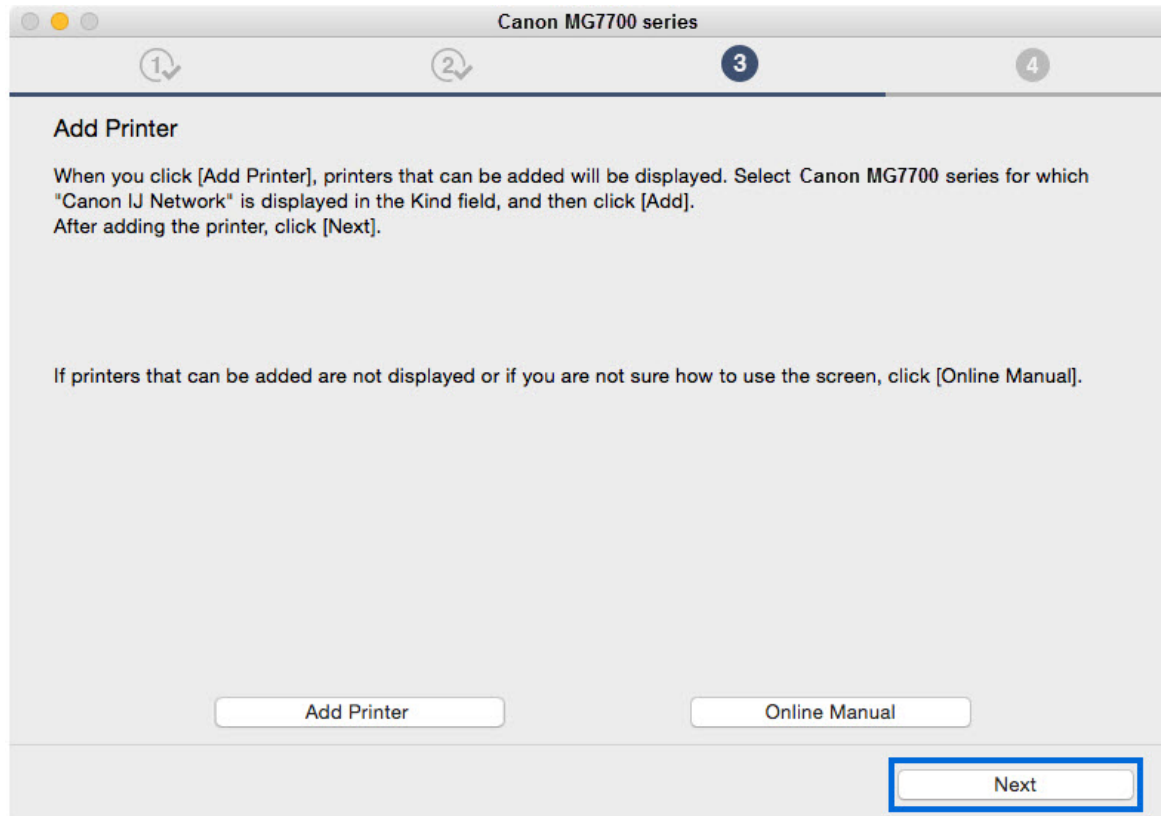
Canon MG7700 series

1 2 3 4

Add Printer

When you click [Add Printer], printers that can be added will be displayed. Select Canon MG7700 series for which "Canon IJ Network" is displayed in the Kind field, and then click [Add].
After adding the printer, click [Next].

If printers that can be added are not displayed or if you are not sure how to use the screen, click [Online Manual].

Add Printer

Online Manual

Next